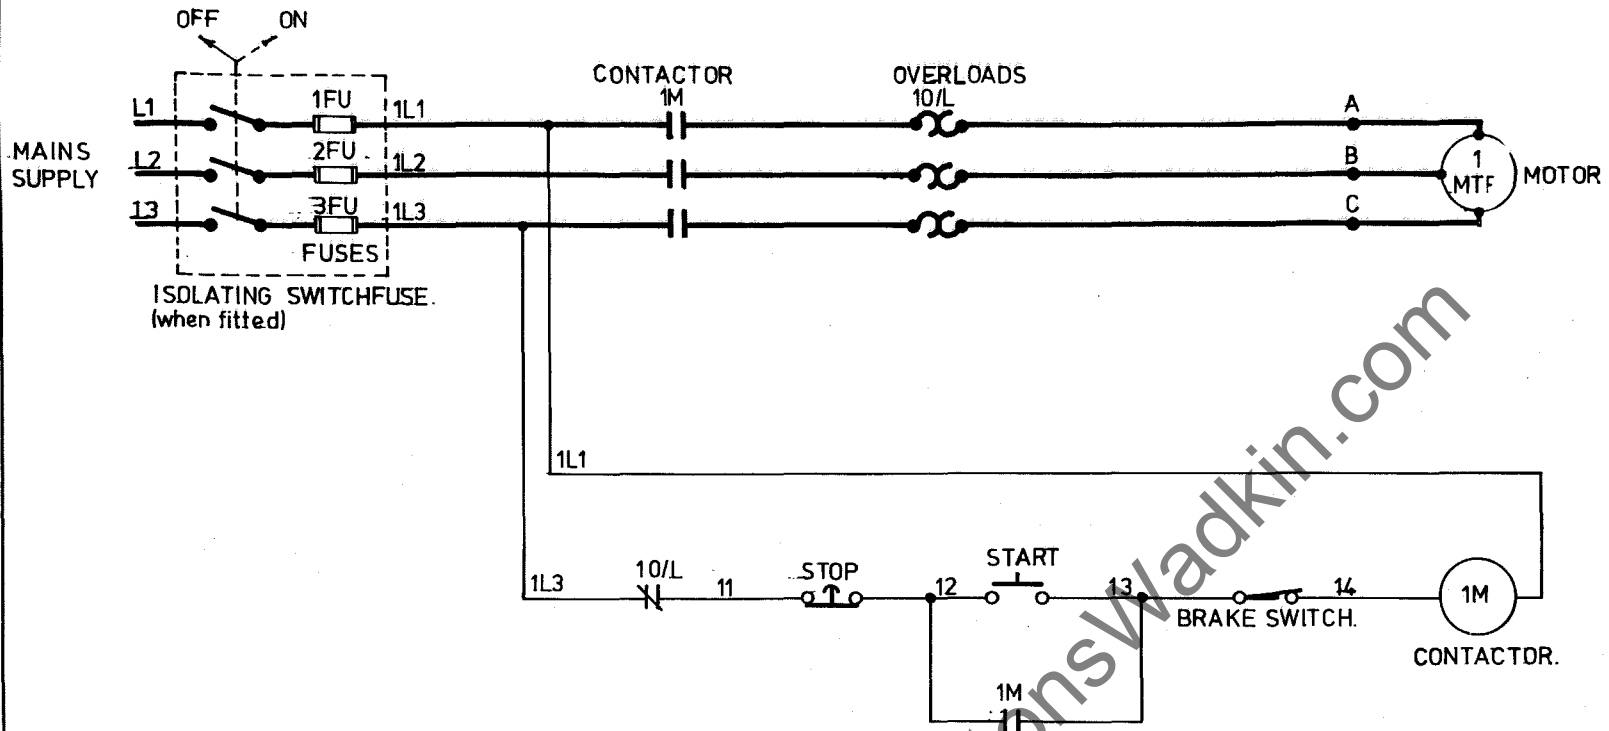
OFF ON

MAINS SUPPLY

L1
L2
L3

1FU
2FU
3FU
FUSES

1L1
1L2
1L3

ISOLATING SWITCHFUSE.
(when fitted)

CONTACTOR
1M

OVERLOADS
1O/L

A
B
C

1
MTF

MOTOR

1L1

1L3

1O/L

11

STOP

12

START

13

BRAKE SWITCH.

14

1M

CONTACTOR.

1M

onsWadkin.com